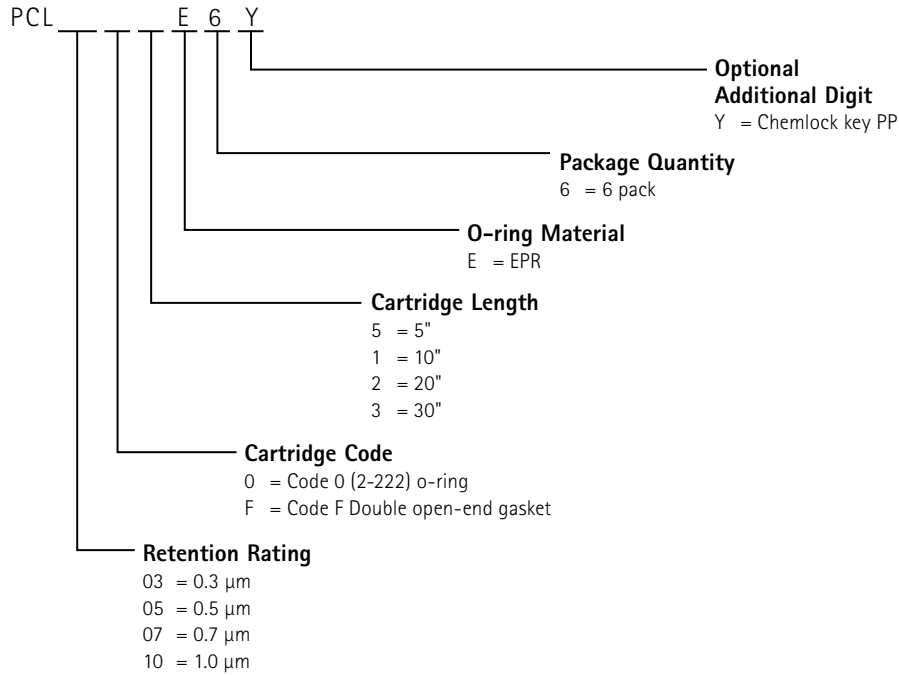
PCL___ ___ ___ E 6 Y

**Optional Additional Digit**
Y = Chemlock key PP

**Package Quantity**
6 = 6 pack

**O-ring Material**
E = EPR

**Cartridge Length**
5 = 5"
1 = 10"
2 = 20"
3 = 30"

**Cartridge Code**
0 = Code 0 (2-222) o-ring
F = Code F Double open-end gasket

**Retention Rating**
03 = 0.3 µm
05 = 0.5 µm
07 = 0.7 µm
10 = 1.0 µm